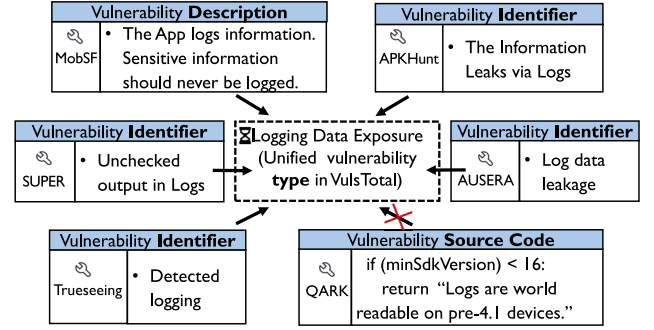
Vulnerability **Description**
MobSF
• The App logs information. Sensitive information should never be logged.

Vulnerability **Identifier**
APKHunt
• The Information Leaks via Logs

Vulnerability **Identifier**
SUPER
• Unchecked output in Logs

Logging Data Exposure (Unified vulnerability **type** in VulsTotal)

Vulnerability **Identifier**
AUSERA
• Log data leakage

Vulnerability **Identifier**
Trueseeing
• Detected logging

Vulnerability **Source Code**
QARK
if (minSdkVersion) < 16:
return "Logs are world readable on pre-4.1 devices."